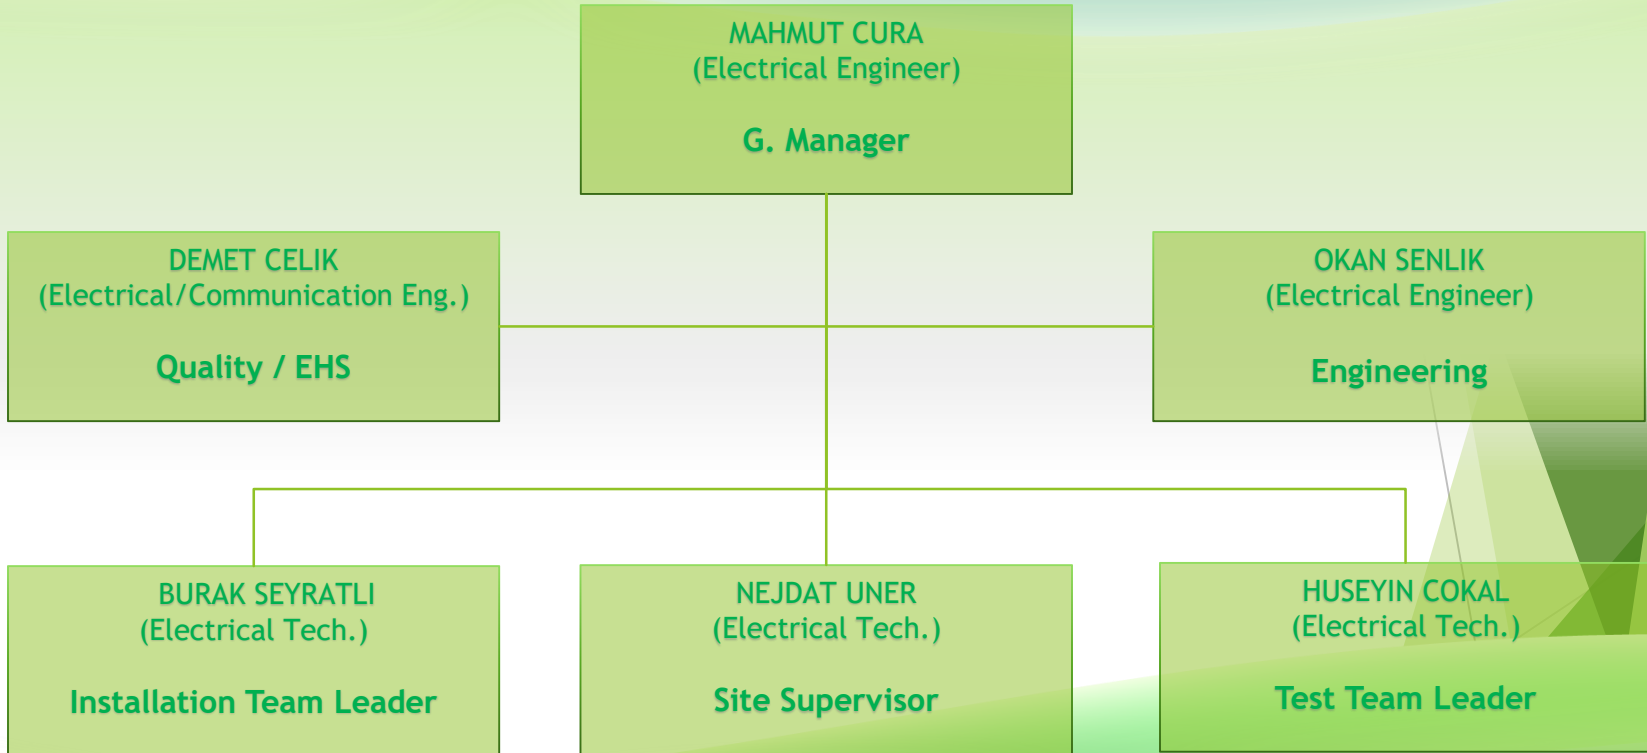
MAHMUT CURA
(Electrical Engineer)

G. Manager

DEMET CELIK
(Electrical/Communication Eng.)

Quality / EHS

OKAN SENLIK
(Electrical Engineer)

Engineering

BURAK SEYRATLI
(Electrical Tech.)

Installation Team Leader

NEJDAT UNER
(Electrical Tech.)

Site Supervisor

HUSEYIN COKAL
(Electrical Tech.)

Test Team Leader